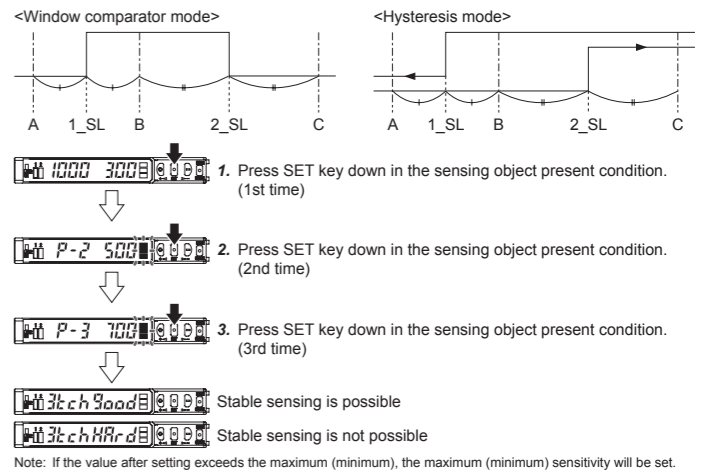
<Window comparator mode>

A 1_SL B 2_SL C

<Hysteresis mode>

A 1_SL B 2_SL C

1000 300

*1.* Press SET key down in the sensing object present condition. (1st time)

P-2 500

*2.* Press SET key down in the sensing object present condition. (2nd time)

P-3 700

*3.* Press SET key down in the sensing object present condition. (3rd time)

3tch9ood

Stable sensing is possible

3tchHArd

Stable sensing is not possible

Note: If the value after setting exceeds the maximum (minimum), the maximum (minimum) sensitivity will be set.